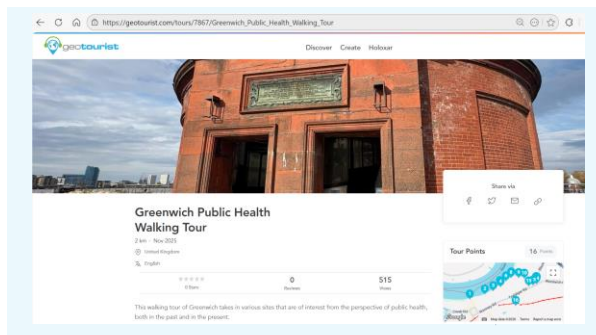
https://geotourist.com/tours/7867/Greenwich_Public_Health_Walking_Tour

geotourist

Discover Create Holoxar

Share via

Greenwich Public Health Walking Tour

2 km · Nov 2025

United Kingdom

English

0 Stars

0
Reviews

515
Views

Tour Points 16 Points

This walking tour of Greenwich takes in various sites that are of interest from the perspective of public health, both in the past and in the present.

Google